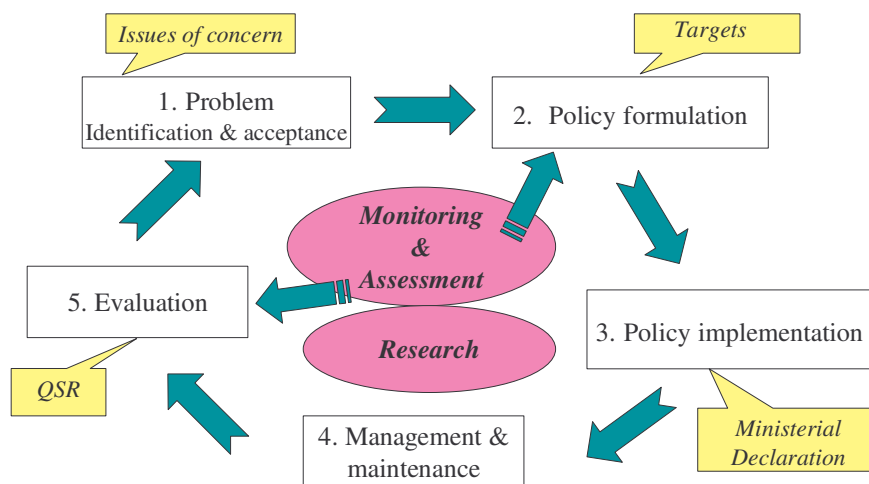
Issues of concern

1. Problem
Identification & acceptance

Targets

2. Policy formulation

Monitoring
&
Assessment

Research

5. Evaluation

QSR

3. Policy implementation

Ministerial
Declaration

4. Management &
maintenance